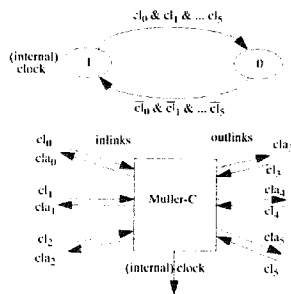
$cl_0$ & $cl_1$ & ... $cl_5$

(internal) clock

1

0

$\overline{cl_0}$ & $\overline{cl_1}$ & ... $\overline{cl_5}$

$cl_0$

$cla_0$

inlinks

outlinks

$cla_3$

$cl_3$

$cl_1$

$cla_1$

Muller-C

$cla_4$

$cl_4$

$cl_2$

$cla_2$

$cla_5$

$cl_5$

(internal) clock